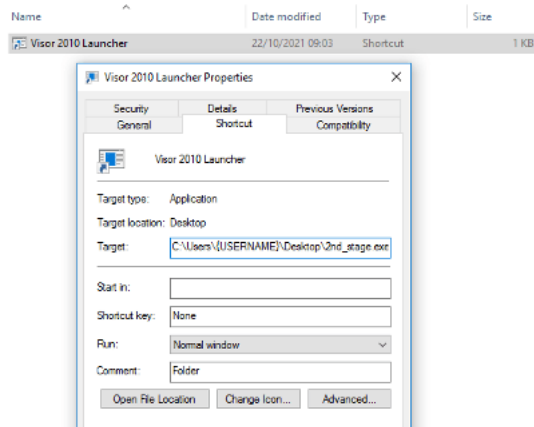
Name | Date modified | Type | Size

Visor 2010 Launcher | 22/10/2021 09:03 | Shortcut | 1 KB

Visor 2010 Launcher Properties

Security | Details | Previous Versions
General | Shortcut | Compatibility

Visor 2010 Launcher

Target type: Application

Target location: Desktop

Target: C:\Users\{USERNAME}\Desktop\2nd_stage.exe

Start in:

Shortcut key: None

Run: Normal window

Comment: Folder

Open File Location | Change Icon... | Advanced...